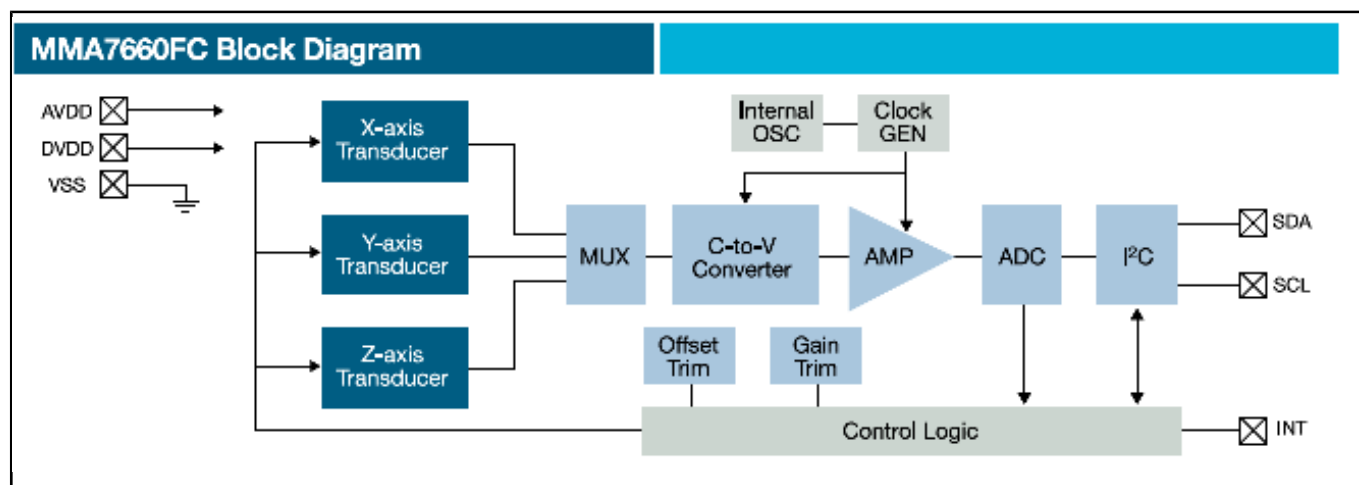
MMA7660FC Block Diagram

AVDD
DVDD
VSS

X-axis Transducer
Y-axis Transducer
Z-axis Transducer

Internal OSC
Clock GEN

MUX
C-to-V Converter
AMP
ADC
I$^2$C

SDA
SCL

Offset Trim
Gain Trim

Control Logic
INT